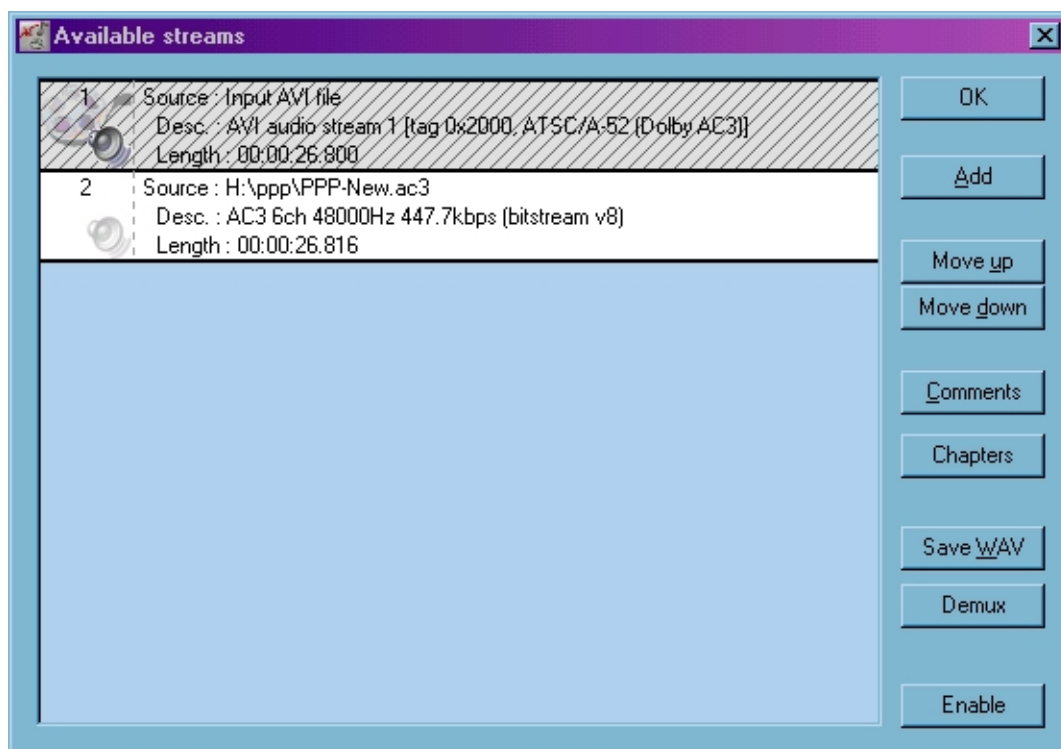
Available streams

1 Source : Input AVI file
Desc. : AVI audio stream 1 [tag 0x2000, ATSC/A-52 (Dolby AC3)]
Length : 00:00:26.800

2 Source : H:\ppp\PPP-New.ac3
Desc. : AC3 6ch 48000Hz 447.7kbps (bitstream v8)
Length : 00:00:26.816

OK
Add
Move up
Move down
Comments
Chapters
Save WAV
Demux
Enable